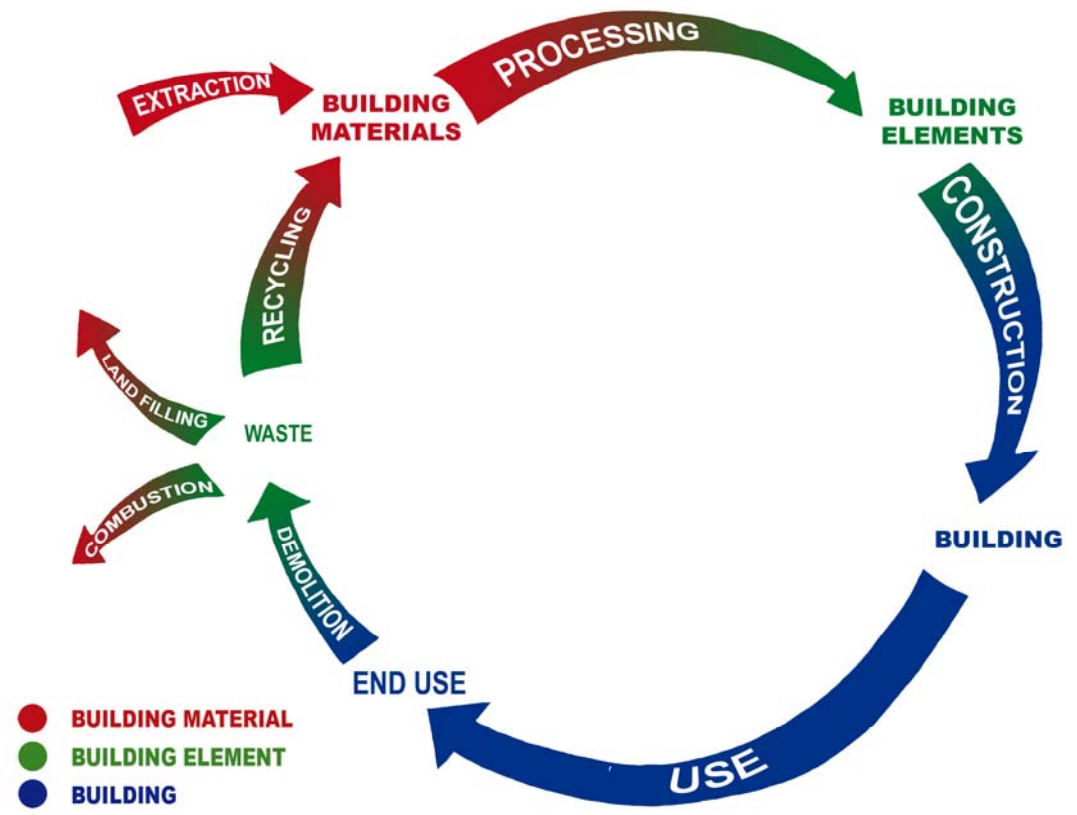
EXTRACTION

BUILDING MATERIALS

PROCESSING

BUILDING ELEMENTS

CONSTRUCTION

BUILDING

USE

END USE

DEMOLITION

WASTE

RECYCLING

LAND FILLING

COMBUSTION

BUILDING MATERIAL
BUILDING ELEMENT
BUILDING